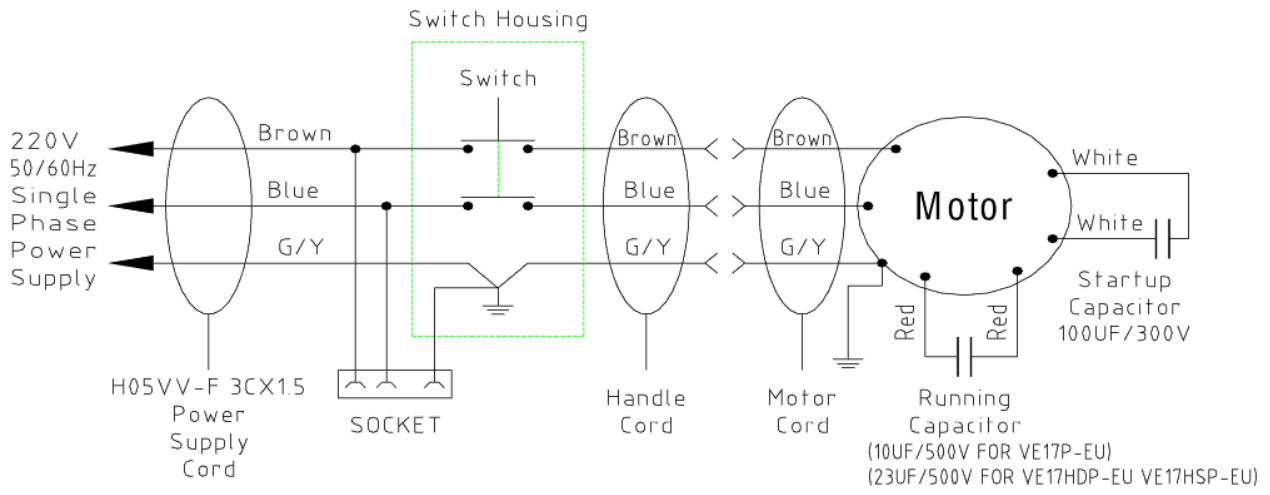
Switch Housing

Switch

220V
50/60Hz
Single
Phase
Power
Supply

Brown
Blue
G/Y

Brown
Blue
G/Y

Brown
Blue
G/Y

Motor

White
White

Startup
Capacitor
100UF/300V

Red
Red

H05VV-F 3CX1.5
Power
Supply
Cord

SOCKET

Handle
Cord

Motor
Cord

Running
Capacitor
(10UF/500V FOR VE17P-EU)
(23UF/500V FOR VE17HDP-EU VE17HSP-EU)